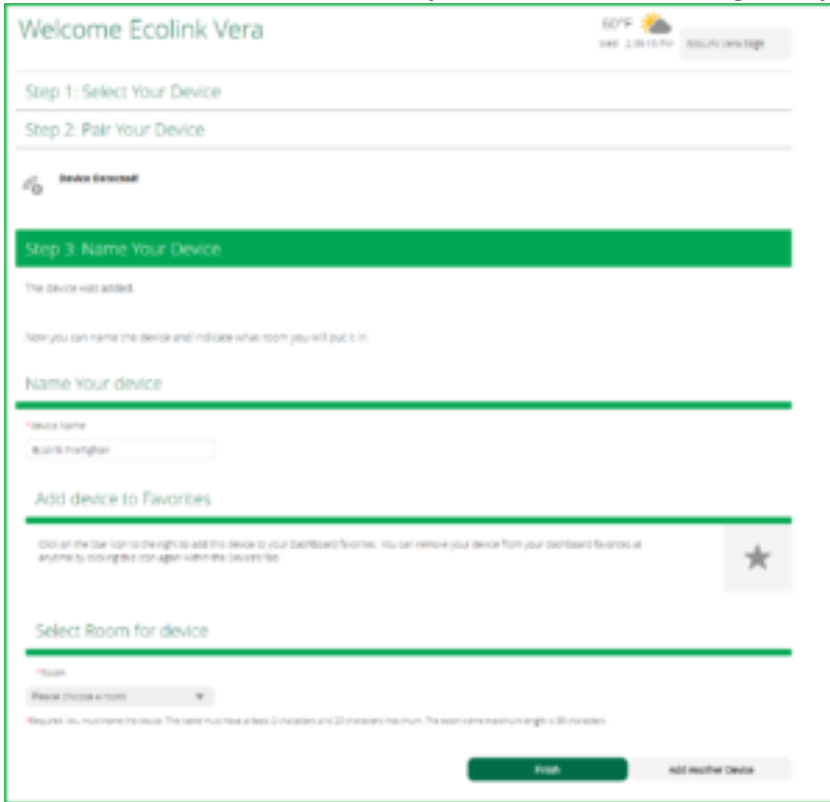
Welcome Ecolink Vera

60°F
Wed 2:39:15 PM

Ecolink Vera Edge

Step 1: Select Your Device

Step 2: Pair Your Device

Device Detected!

Step 3: Name Your Device

The device was added.

Now you can name the device and indicate what room you will put it in.

Name Your device

*Device Name

Ecolink Firefighter

Add device to Favorites

Click on the Star icon to the right to add this device to your Dashboard Favorites. You can remove your device from your Dashboard favorites at anytime by clicking this icon again within the Devices tab.

Select Room for device

*Room

Please choose a room

*Required. You must name the device. The name must have at least 2 characters and 20 characters maximum. The room name maximum length is 30 characters.

Finish

Add Another Device